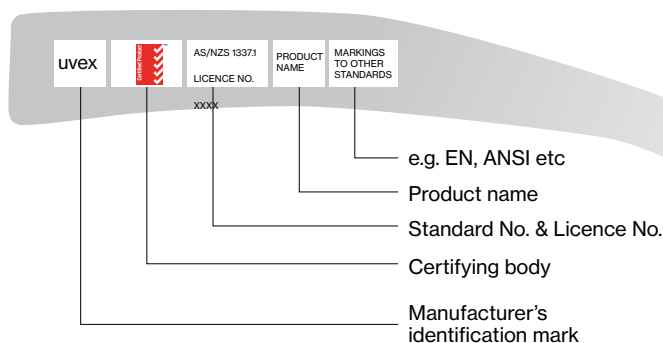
uvex

Certified Product

AS/NZS 1337.1

LICENCE NO.

XXXX

PRODUCT NAME

MARKINGS TO OTHER STANDARDS

e.g. EN, ANSI etc

Product name

Standard No. & Licence No.

Certifying body

Manufacturer's identification mark